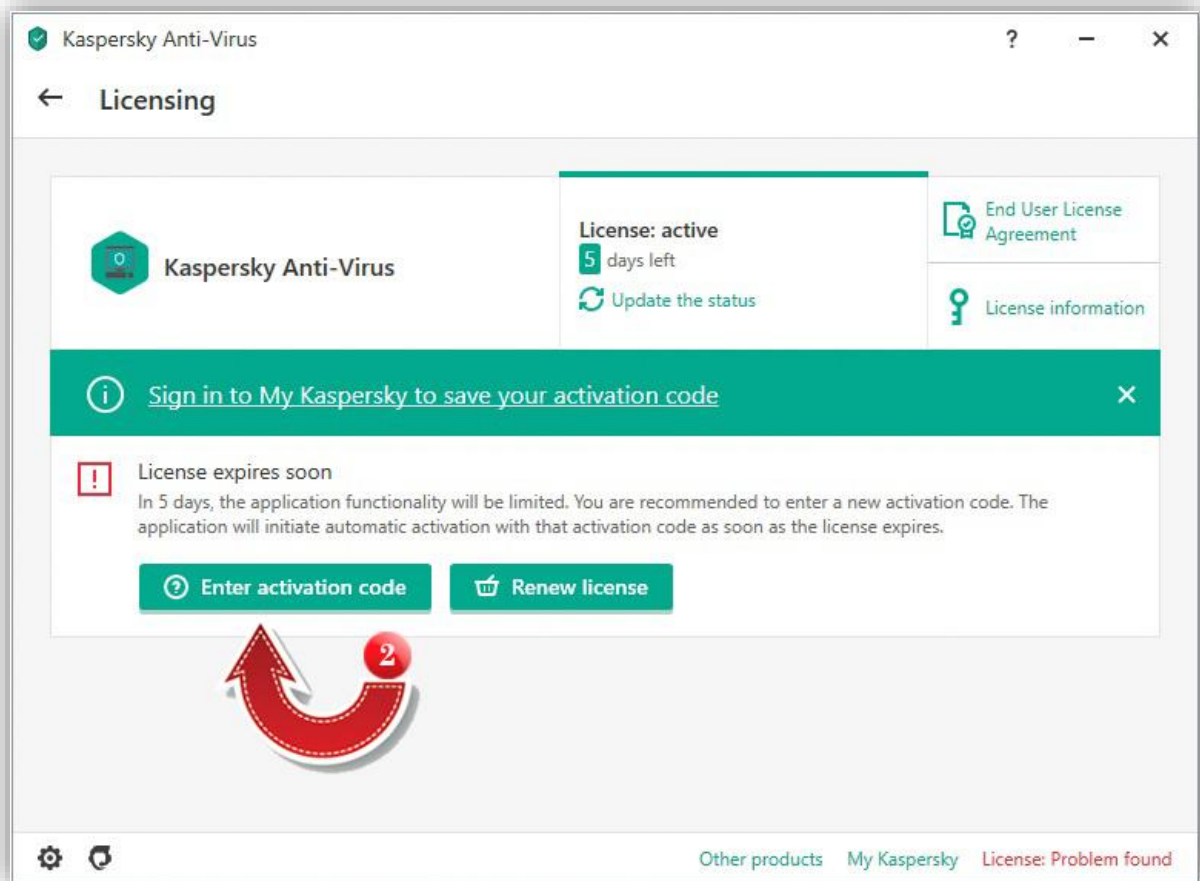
Kaspersky Anti-Virus

? — ×

← Licensing

Kaspersky Anti-Virus

License: active
5 days left
Update the status

End User License Agreement

License information

Sign in to My Kaspersky to save your activation code

×

License expires soon
In 5 days, the application functionality will be limited. You are recommended to enter a new activation code. The application will initiate automatic activation with that activation code as soon as the license expires.

Enter activation code

Renew license

2

Other products My Kaspersky License: Problem found